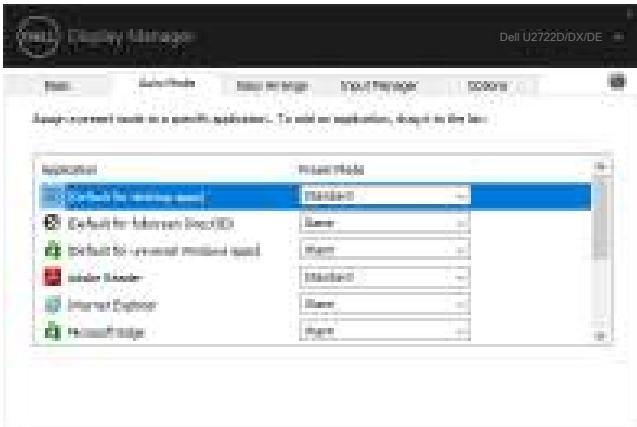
DELL Display Manager

Dell U2722D/DX/DE

Basic | Auto Mode | Easy Arrange | Input Manager | Options

Assign a preset mode to a specific application. To add an application, drag it to the list.

| Application | Preset Mode |
|---|---|
| Default for missing apps | Standard |
| Default for fullscreen DirectX | Game |
| Default for universal windows apps | Warm |
| Adobe Reader | Standard |
| Internet Explorer | Warm |
| Microsoft Edge | Warm |